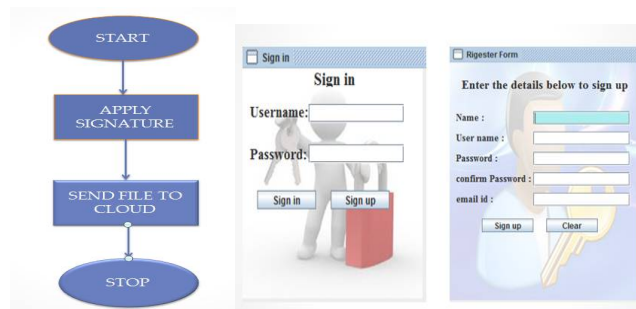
START

APPLY SIGNATURE

SEND FILE TO CLOUD

STOP

Sign in

Sign in

Username:

Password:

Sign in

Sign up

Rigester Form

Enter the details below to sign up

Name :

User name :

Password :

confirm Password :

email id :

Sign up

Clear